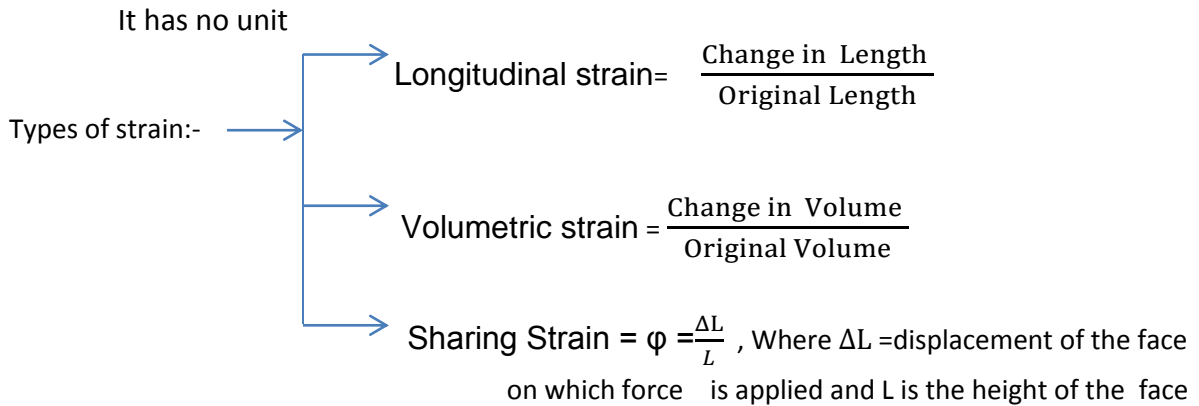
It has no unit

Types of strain:-

Longitudinal strain= $\frac{\text{Change in Length}}{\text{Original Length}}$

Volumetric strain = $\frac{\text{Change in Volume}}{\text{Original Volume}}$

Sharing Strain = $\varphi = \frac{\Delta L}{L}$ , Where $\Delta L$ =displacement of the face on which force is applied and L is the height of the face